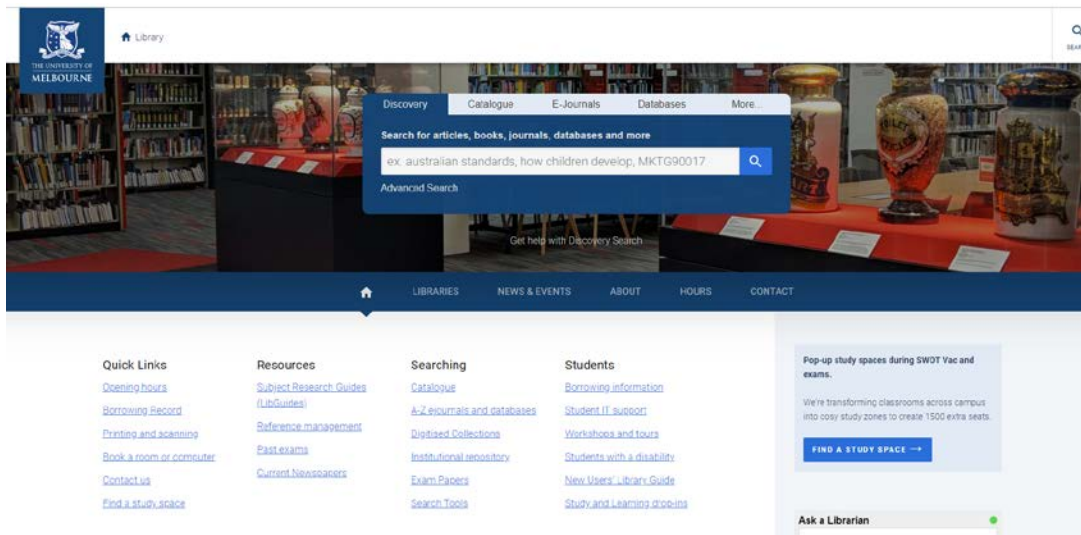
THE UNIVERSITY OF MELBOURNE

Library

Discovery | Catalogue | E-Journals | Databases | More...

Search for articles, books, journals, databases and more

ex. australian standards, how children develop, MKTG90017

Advanced Search

Get help with Discovery Search

LIBRARIES | NEWS & EVENTS | ABOUT | HOURS | CONTACT

Quick Links
Opening hours
Borrowing Record
Printing and scanning
Book a room or computer
Contact us
Find a study space

Resources
Subject Research Guides (LibGuides)
Reference management
Past exams
Current Newspapers

Searching
Catalogue
A-Z ejournals and databases
Digitised Collections
Institutional repository
Exam Papers
Search Tools

Students
Borrowing information
Student IT support
Workshops and tours
Students with a disability
New Users' Library Guide
Study and Learning drop-ins

Pop-up study spaces during SWOT Vac and exams.

We're transforming classrooms across campus into cosy study zones to create 1500 extra seats.

FIND A STUDY SPACE →

Ask a Librarian